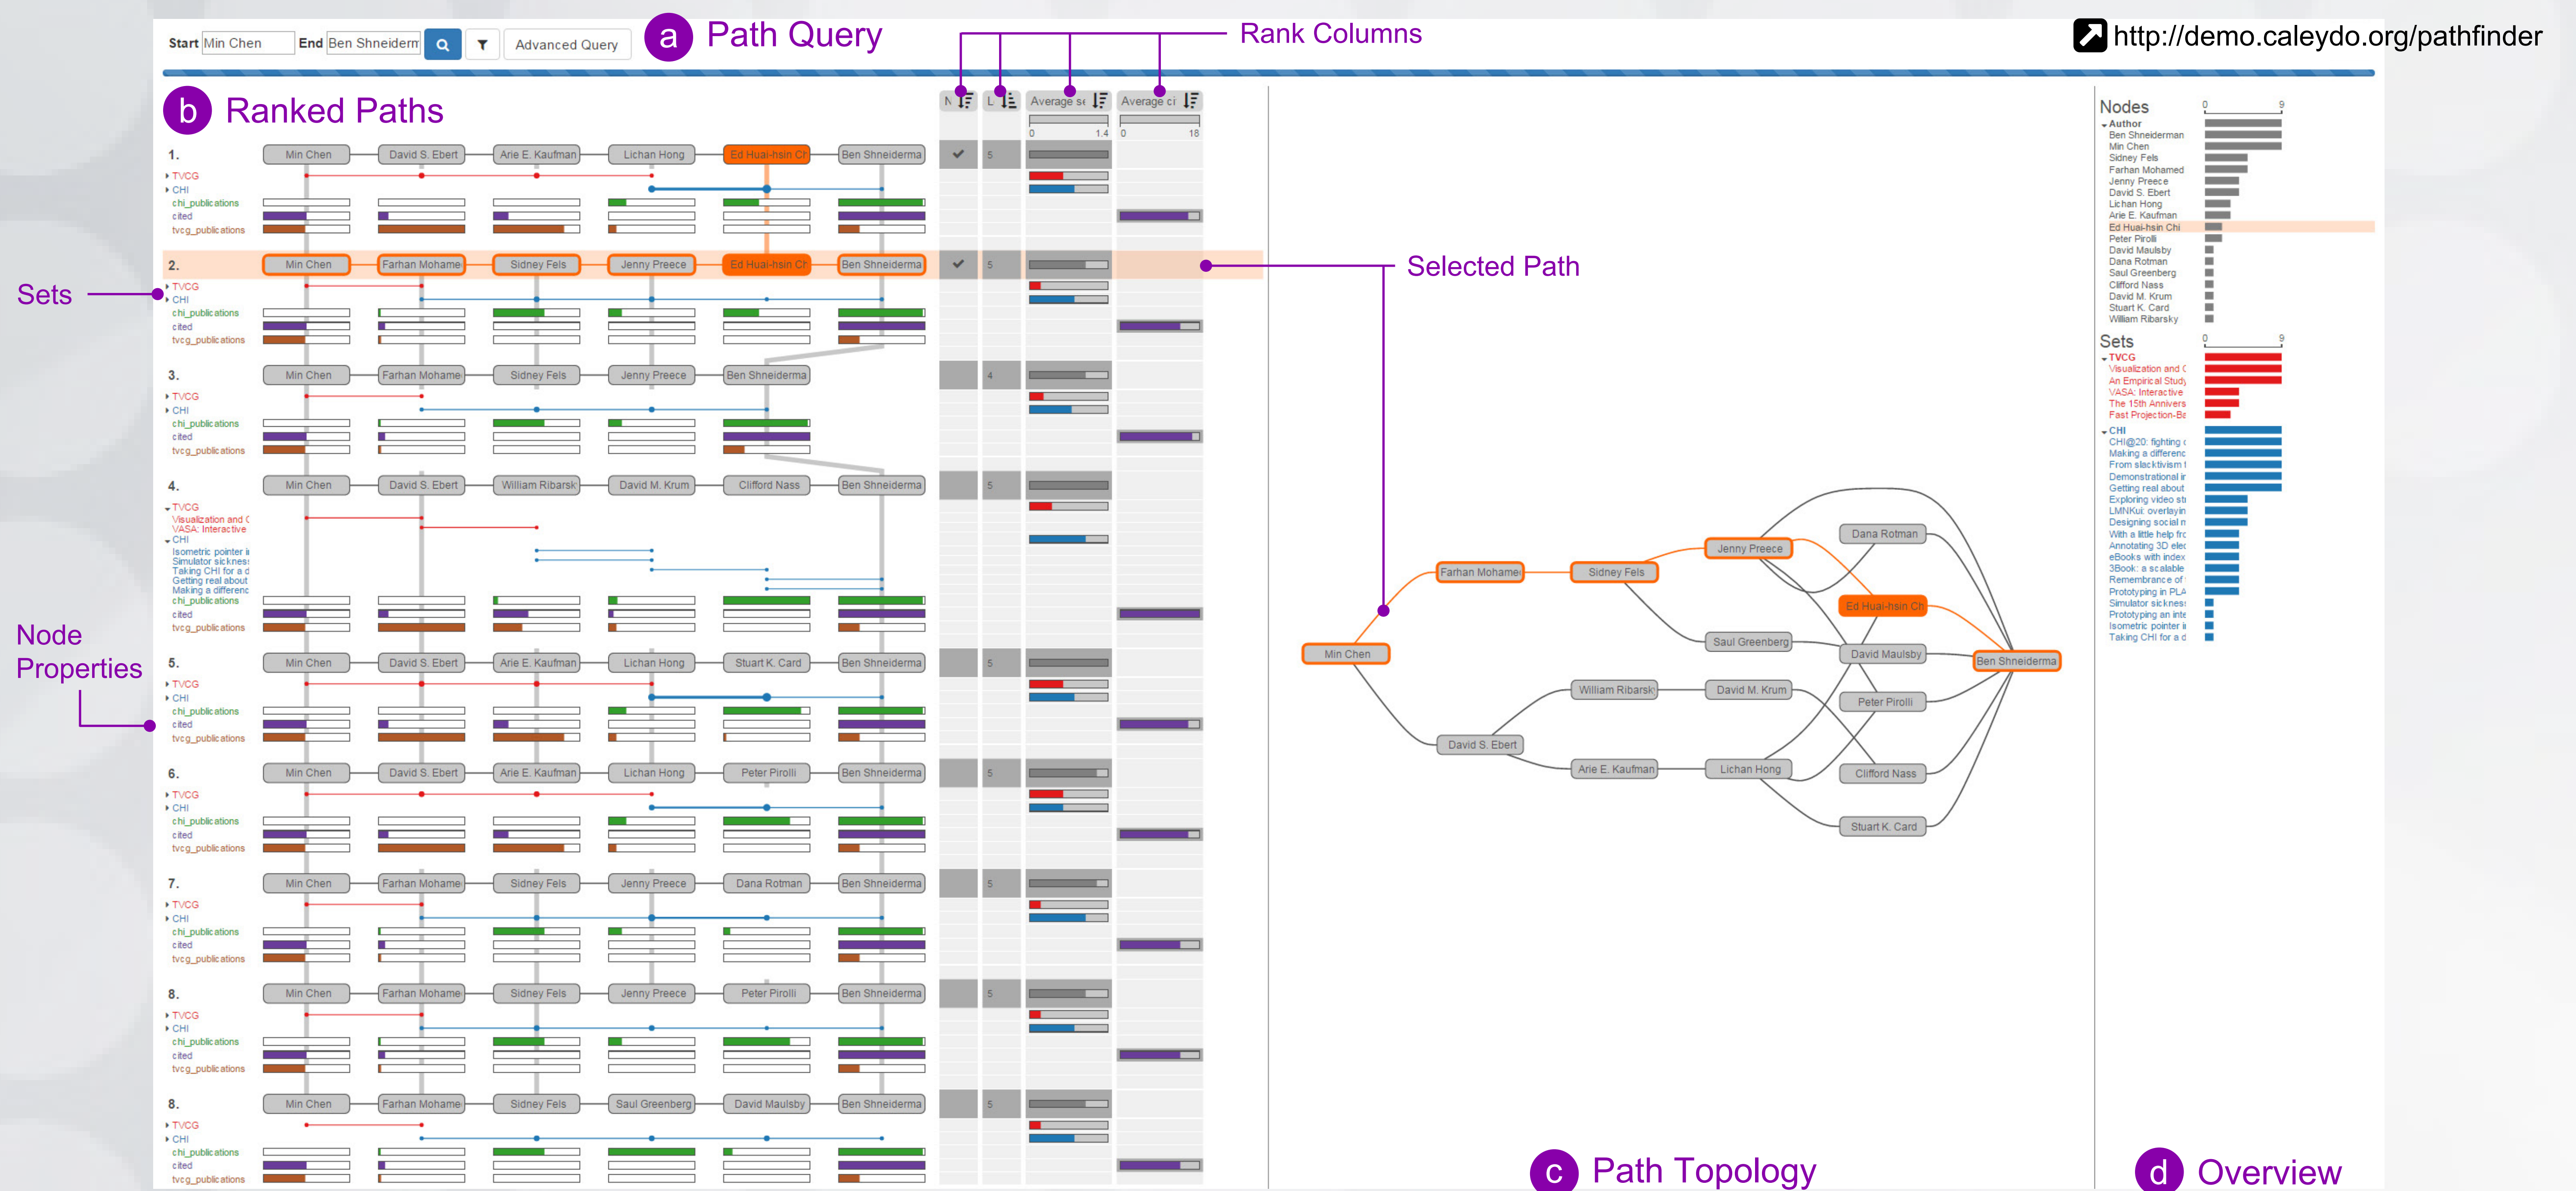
Start Min Chen End Ben Shneiderm Advanced Query

a Path Query

Rank Columns

http://demo.caleydo.org/pathfinder

b Ranked Paths

N L Average s Average c
0 1.4 0 18

1. Min Chen David S. Ebert Arie E. Kaufman Lichan Hong Ed Huai-hsin Ch Ben Shneiderma
TVCG
CHI
chi_publications
cited
tvcg_publications
5

2. Min Chen Farhan Mohame Sidney Fels Jenny Preece Ed Huai-hsin Ch Ben Shneiderma
TVCG
CHI
chi_publications
cited
tvcg_publications
5

3. Min Chen Farhan Mohame Sidney Fels Jenny Preece Ben Shneiderma
TVCG
CHI
chi_publications
cited
tvcg_publications
4

4. Min Chen David S. Ebert William Ribarsk David M. Krum Clifford Nass Ben Shneiderma
TVCG
Visualization and C
VASA: Interactive
CHI
Isometric pointer i
Simulator sicknes
Taking CHI for a d
Getting real about
Making a differenc
chi_publications
cited
tvcg_publications
5

5. Min Chen David S. Ebert Arie E. Kaufman Lichan Hong Stuart K. Card Ben Shneiderma
TVCG
CHI
chi_publications
cited
tvcg_publications
5

6. Min Chen David S. Ebert Arie E. Kaufman Lichan Hong Peter Pirolli Ben Shneiderma
TVCG
CHI
chi_publications
cited
tvcg_publications
5

7. Min Chen Farhan Mohame Sidney Fels Jenny Preece Dana Rotman Ben Shneiderma
TVCG
CHI
chi_publications
cited
tvcg_publications
5

8. Min Chen Farhan Mohame Sidney Fels Jenny Preece Peter Pirolli Ben Shneiderma
TVCG
CHI
chi_publications
cited
tvcg_publications
5

8. Min Chen Farhan Mohame Sidney Fels Saul Greenberg David Maulsby Ben Shneiderma
TVCG
CHI
chi_publications
cited
tvcg_publications
5

Sets

Node Properties

Selected Path

Farhan Mohame Sidney Fels Jenny Preece Dana Rotman Ed Huai-hsin Ch Saul Greenberg Min Chen David Maulsby Ben Shneiderma William Ribarsk David M. Krum Peter Pirolli David S. Ebert Arie E. Kaufman Lichan Hong Clifford Nass Stuart K. Card

c Path Topology

Nodes 0 9
Author
Ben Shneiderman
Min Chen
Sidney Fels
Farhan Mohamed
Jenny Preece
David S. Ebert
Lichan Hong
Arie E. Kaufman
Ed Huai-hsin Chi
Peter Pirolli
David Maulsby
Dana Rotman
Saul Greenberg
Clifford Nass
David M. Krum
Stuart K. Card
William Ribarsky

Sets 0 9
TVCG
Visualization and C
An Empirical Study
VASA: Interactive
The 15th Annivers
Fast Projection-Ba
CHI
CHI@20: fighting c
Making a differenc
From slacktivism t
Demonstrational ir
Getting real about
Exploring video st
LMNKui: overlayin
Designing social n
With a little help frc
Annotating 3D elec
eBooks with index
3Book: a scalable
Remembrance of
Prototyping in PLA
Simulator sicknes
Prototyping an inte
Isometric pointer i
Taking CHI for a d

d Overview